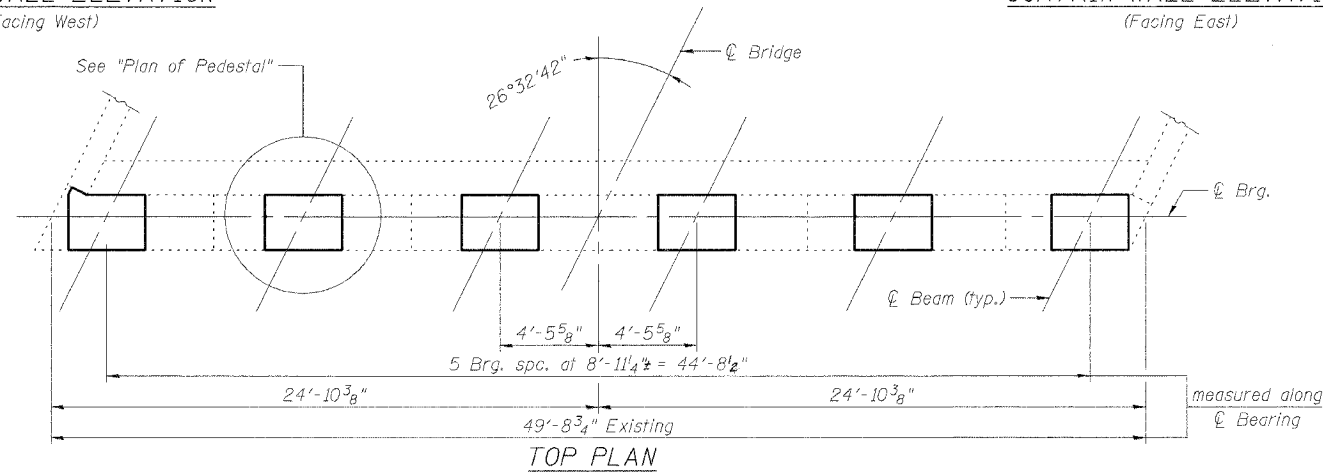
(Facing West)

(Facing East)

See "Plan of Pedestal"

$26°32'42"$

℄ Bridge

℄ Brg.

℄ Beam (typ.)

$4'-5\frac{5}{8}"$

$4'-5\frac{5}{8}"$

5 Brg. spc. at $8'-11\frac{1}{4}" = 44'-8\frac{1}{2}"$

$24'-10\frac{3}{8}"$

$24'-10\frac{3}{8}"$

measured along ℄ Bearing

$49'-8\frac{3}{4}"$ Existing

TOP PLAN